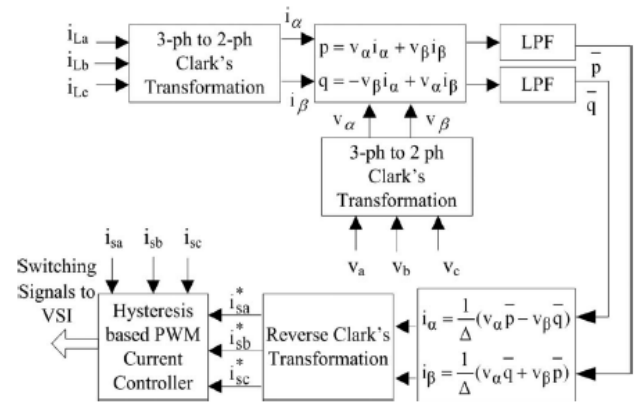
$i_{La}$
$i_{Lb}$
$i_{Lc}$

3-ph to 2-ph Clark's Transformation

$i_\alpha$

$i_\beta$

$p = v_\alpha i_\alpha + v_\beta i_\beta$
$q = -v_\beta i_\alpha + v_\alpha i_\beta$

LPF
LPF

$\bar{p}$
$\bar{q}$

$v_\alpha$
$v_\beta$

3-ph to 2 ph Clark's Transformation

$v_a$
$v_b$
$v_c$

$i_{sa}$
$i_{sb}$
$i_{sc}$

Switching Signals to VSI

Hysteresis based PWM Current Controller

$i_{sa}^*$
$i_{sb}^*$
$i_{sc}^*$

Reverse Clark's Transformation

$i_\alpha = \frac{1}{\Delta}(v_\alpha \bar{p} - v_\beta \bar{q})$

$i_\beta = \frac{1}{\Delta}(v_\alpha \bar{q} + v_\beta \bar{p})$